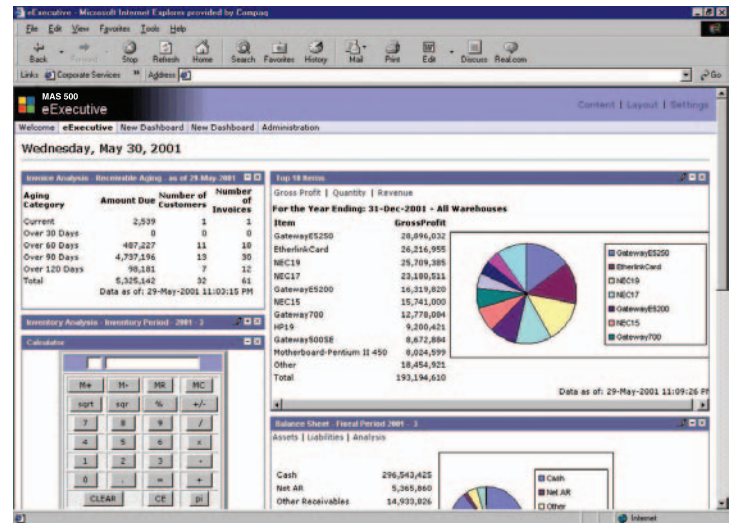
eExecutive - Microsoft Internet Explorer provided by Compaq

File Edit View Favorites Tools Help

Back Forward Stop Refresh Home Search Favorites History Mail Print Edit Discuss Real.com

Links Corporate Services » Address

MAS 500
eExecutive

Content | Layout | Settings

Welcome eExecutive New Dashboard New Dashboard Administration

Wednesday, May 30, 2001

Invoice Analysis - Receivable Aging - as of 29-May-2001

| Aging Category | Amount Due | Number of Customers | Number of Invoices |
|---|---|---|---|
| Current | 2,539 | 1 | 1 |
| Over 30 Days | 0 | 0 | 0 |
| Over 60 Days | 487,227 | 11 | 18 |
| Over 90 Days | 4,737,196 | 13 | 30 |
| Over 120 Days | 98,181 | 7 | 12 |
| Total | 5,325,142 | 32 | 61 |

Data as of: 29-May-2001 11:03:15 PM

Inventory Analysis - Inventory Period - 2001 - 3

Calculator

M+ M- MR MC
sqrt sqr % +/-
7 8 9 /
4 5 6 x
1 2 3 -
0 . = +
CLEAR CE pi

Top 10 Items

Gross Profit | Quantity | Revenue

For the Year Ending: 31-Dec-2001 - All Warehouses

| Item | GrossProfit |
|---|---|
| GatewayE5250 | 28,896,032 |
| EtherlinkCard | 26,216,955 |
| NEC19 | 25,709,385 |
| NEC17 | 23,180,511 |
| GatewayE5200 | 16,319,820 |
| NEC15 | 15,741,000 |
| Gateway700 | 12,778,084 |
| HP19 | 9,200,421 |
| Gateway500SE | 8,672,884 |
| Motherboard-Pentium II 450 | 8,024,599 |
| Other | 18,454,921 |
| Total | 193,194,610 |

GatewayE5250
EtherlinkCard
NEC19
NEC17
GatewayE5200
NEC15
Gateway700

Data as of: 29-May-2001 11:09:26 PM

Balance Sheet - Fiscal Period 2001 - 3

Assets | Liabilities | Analysis

Cash 296,543,425
Net AR 5,365,860
Other Receivables 14,933,826

Cash
Net AR
Other

Internet